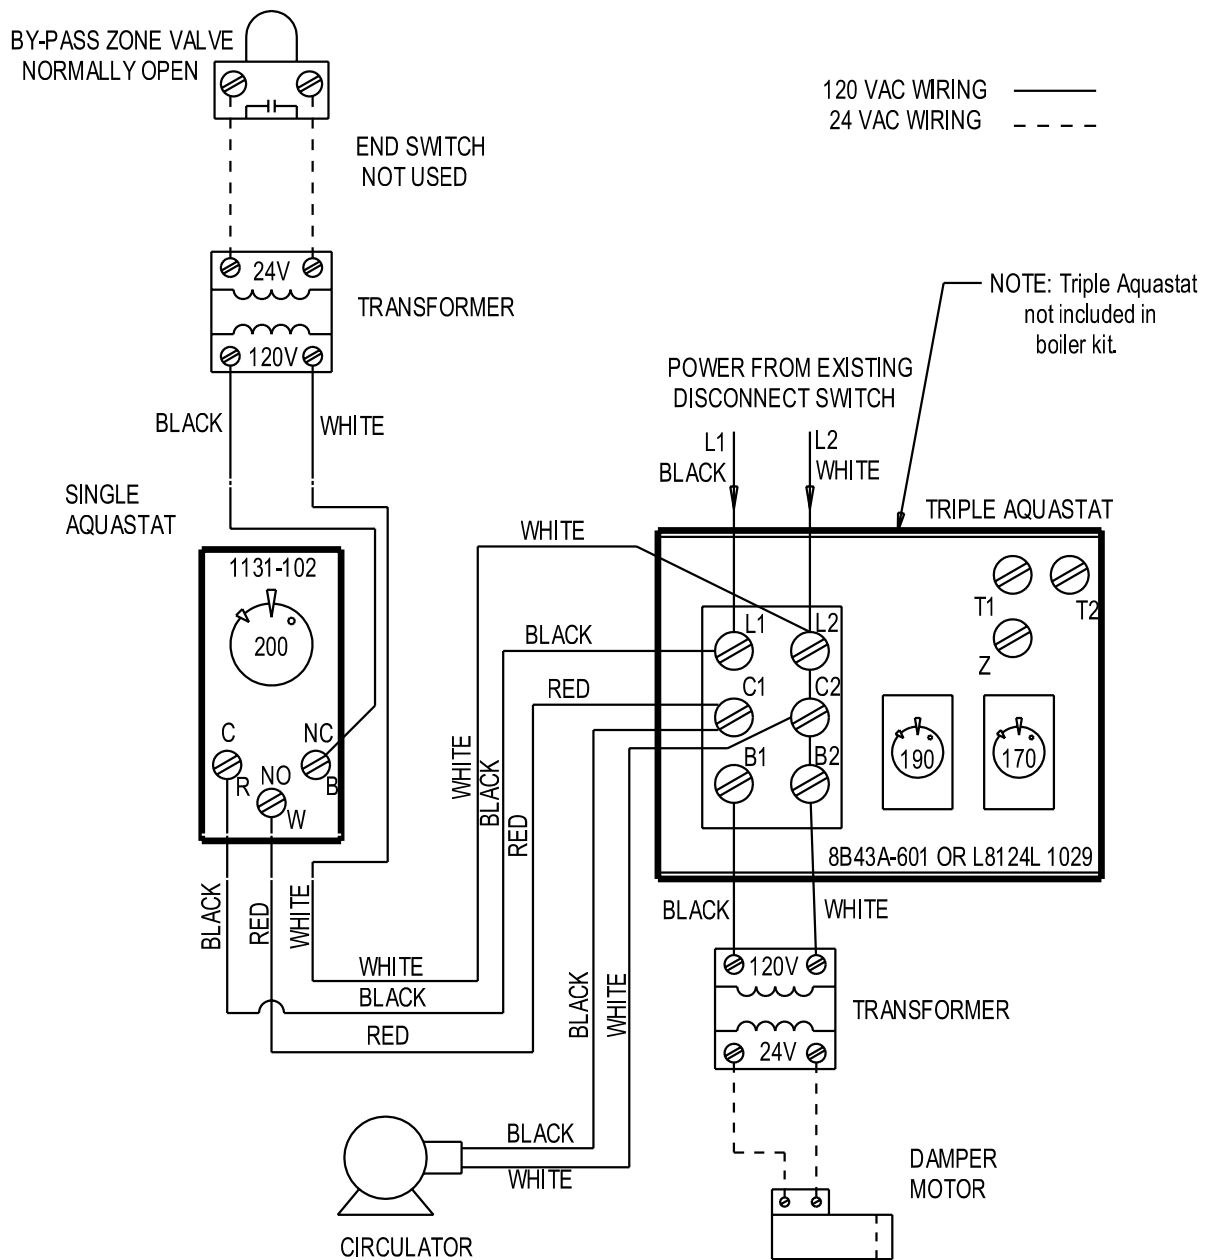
BY-PASS ZONE VALVE
NORMALLY OPEN

120 VAC WIRING
24 VAC WIRING

END SWITCH
NOT USED

24V
TRANSFORMER
120V

NOTE: Triple Aquastat not included in boiler kit.

POWER FROM EXISTING
DISCONNECT SWITCH

BLACK
WHITE

L1
BLACK
L2
WHITE

SINGLE
AQUASTAT

TRIPLE AQUASTAT

WHITE

1131-102
200

T1
T2
Z

BLACK
L1
L2

RED
C1
C2

C
NC
R
NO
B
W

WHITE
BLACK
RED

B1
B2

190
170

8B43A-601 OR L8124L 1029

BLACK
RED
WHITE

BLACK
WHITE

WHITE
BLACK
RED

120V
TRANSFORMER
24V

BLACK
WHITE

BLACK
WHITE

DAMPER
MOTOR

CIRCULATOR